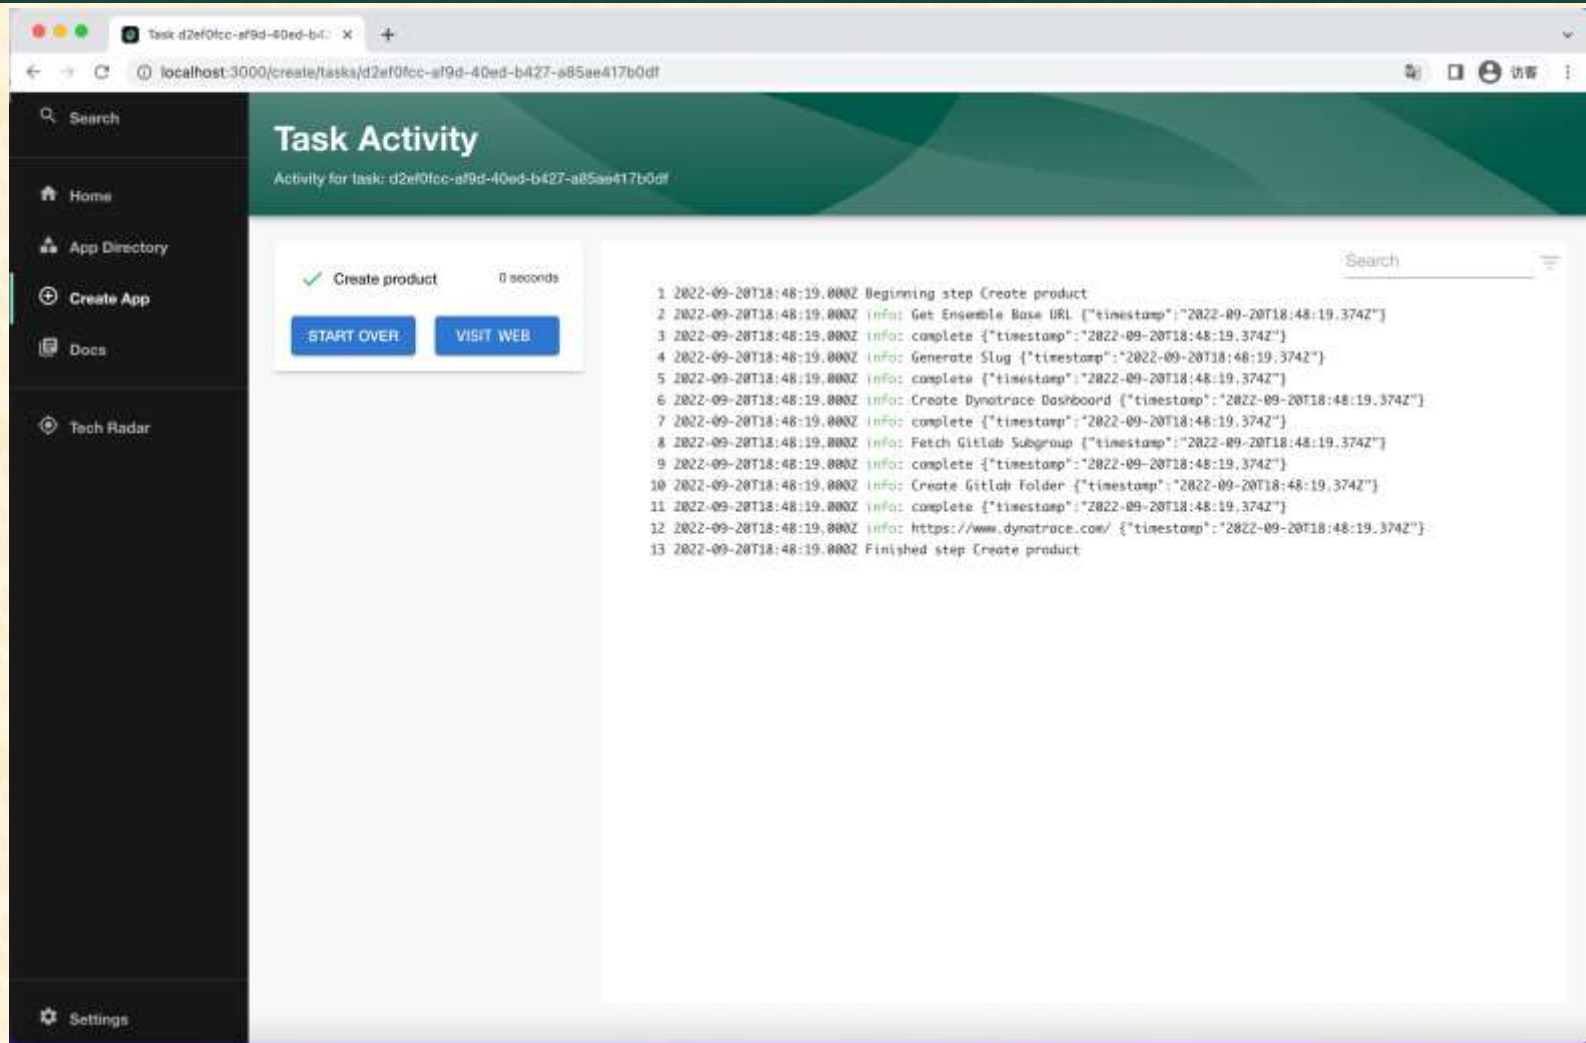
Task d2ef0fcc-af9d-40ed-b4:

localhost:3000/create/tasks/d2ef0fcc-af9d-40ed-b427-a85ae417b0df

访客

Search

Home

App Directory

Create App

Docs

Tech Radar

Settings

Task Activity

Activity for task: d2ef0fcc-af9d-40ed-b427-a85ae417b0df

Create product 0 seconds

START OVER

VISIT WEB

Search

1 2022-09-20T18:48:19.000Z Beginning step Create product
2 2022-09-20T18:48:19.000Z info: Get Ensemble Base URL {"timestamp":"2022-09-20T18:48:19.374Z"}
3 2022-09-20T18:48:19.000Z info: complete {"timestamp":"2022-09-20T18:48:19.374Z"}
4 2022-09-20T18:48:19.000Z info: Generate Slug {"timestamp":"2022-09-20T18:48:19.374Z"}
5 2022-09-20T18:48:19.000Z info: complete {"timestamp":"2022-09-20T18:48:19.374Z"}
6 2022-09-20T18:48:19.000Z info: Create Dynatrace Dashboard {"timestamp":"2022-09-20T18:48:19.374Z"}
7 2022-09-20T18:48:19.000Z info: complete {"timestamp":"2022-09-20T18:48:19.374Z"}
8 2022-09-20T18:48:19.000Z info: Fetch Gitlab Subgroup {"timestamp":"2022-09-20T18:48:19.374Z"}
9 2022-09-20T18:48:19.000Z info: complete {"timestamp":"2022-09-20T18:48:19.374Z"}
10 2022-09-20T18:48:19.000Z info: Create Gitlab Folder {"timestamp":"2022-09-20T18:48:19.374Z"}
11 2022-09-20T18:48:19.000Z info: complete {"timestamp":"2022-09-20T18:48:19.374Z"}
12 2022-09-20T18:48:19.000Z info: https://www.dynatrace.com/ {"timestamp":"2022-09-20T18:48:19.374Z"}
13 2022-09-20T18:48:19.000Z Finished step Create product